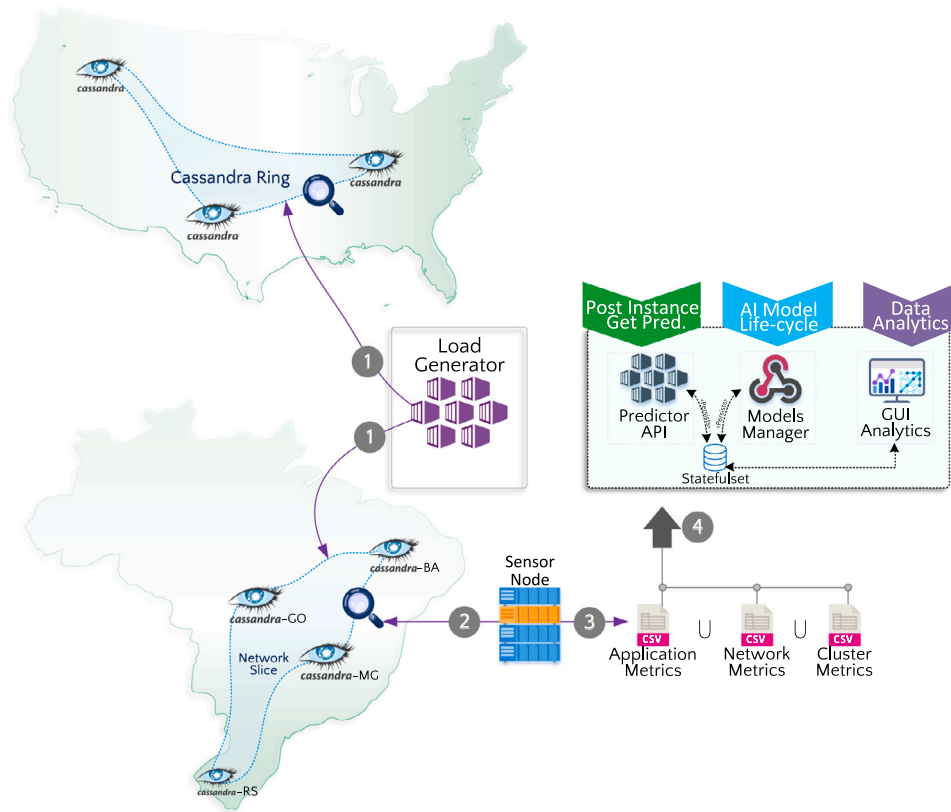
cassandra

Cassandra Ring

cassandra

cassandra

1

Load Generator

1

Post Instance Get Pred.

AI Model Life-cycle

Data Analytics

Predictor API

Models Manager

GUI Analytics

Statefulset

4

cassandra-BA

Sensor Node

cassandra-GO

2

3

Network Slice

cassandra-MG

CSV
Application Metrics

$\cup$

CSV
Network Metrics

$\cup$

CSV
Cluster Metrics

cassandra-RS